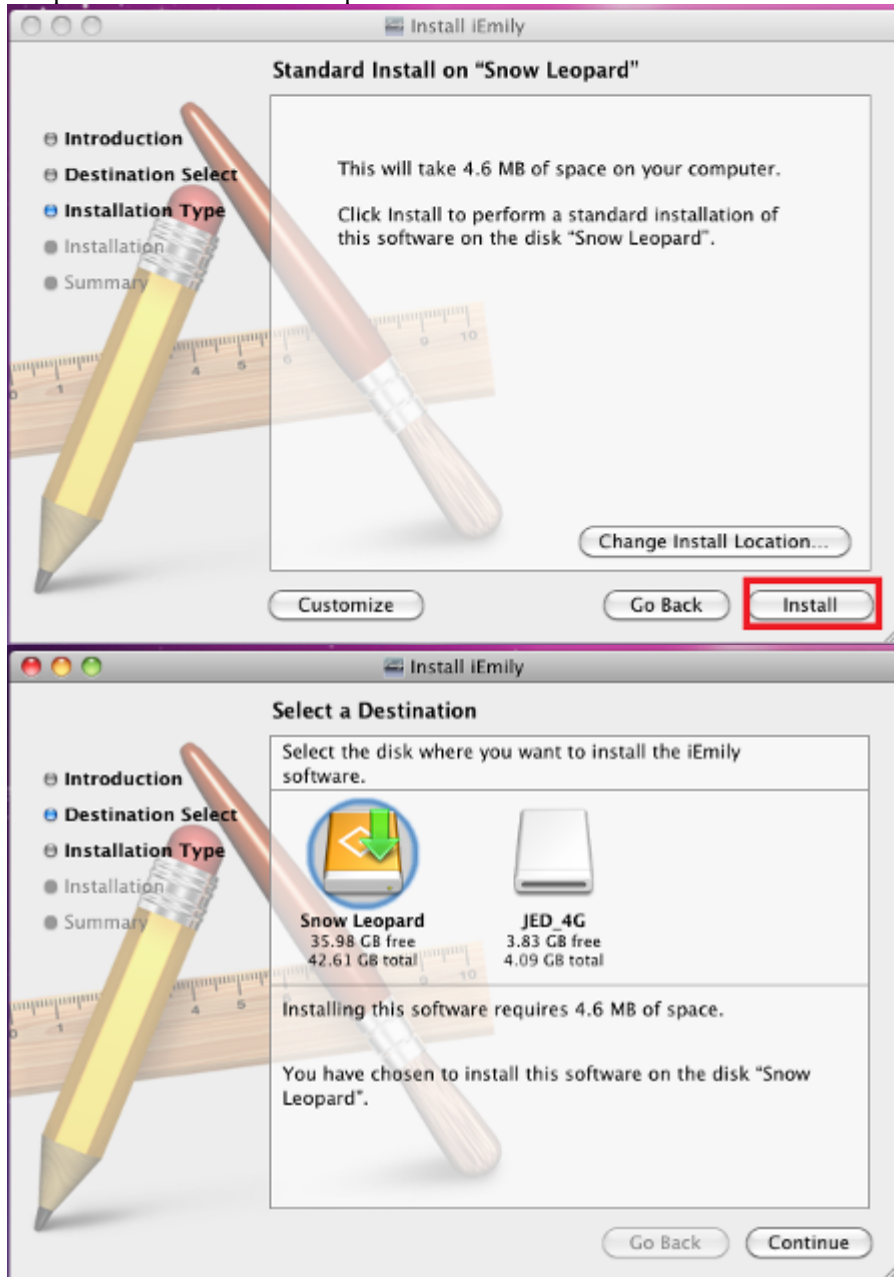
Install iEmily

Standard Install on "Snow Leopard"

Introduction
Destination Select
Installation Type
Installation
Summary

This will take 4.6 MB of space on your computer.

Click Install to perform a standard installation of this software on the disk "Snow Leopard".

Change Install Location...

Customize

Go Back

Install

Install iEmily

Select a Destination

Introduction
Destination Select
Installation Type
Installation
Summary

Select the disk where you want to install the iEmily software.

Snow Leopard
35.98 GB free
42.61 GB total

JED_4G
3.83 GB free
4.09 GB total

Installing this software requires 4.6 MB of space.

You have chosen to install this software on the disk "Snow Leopard".

Go Back

Continue